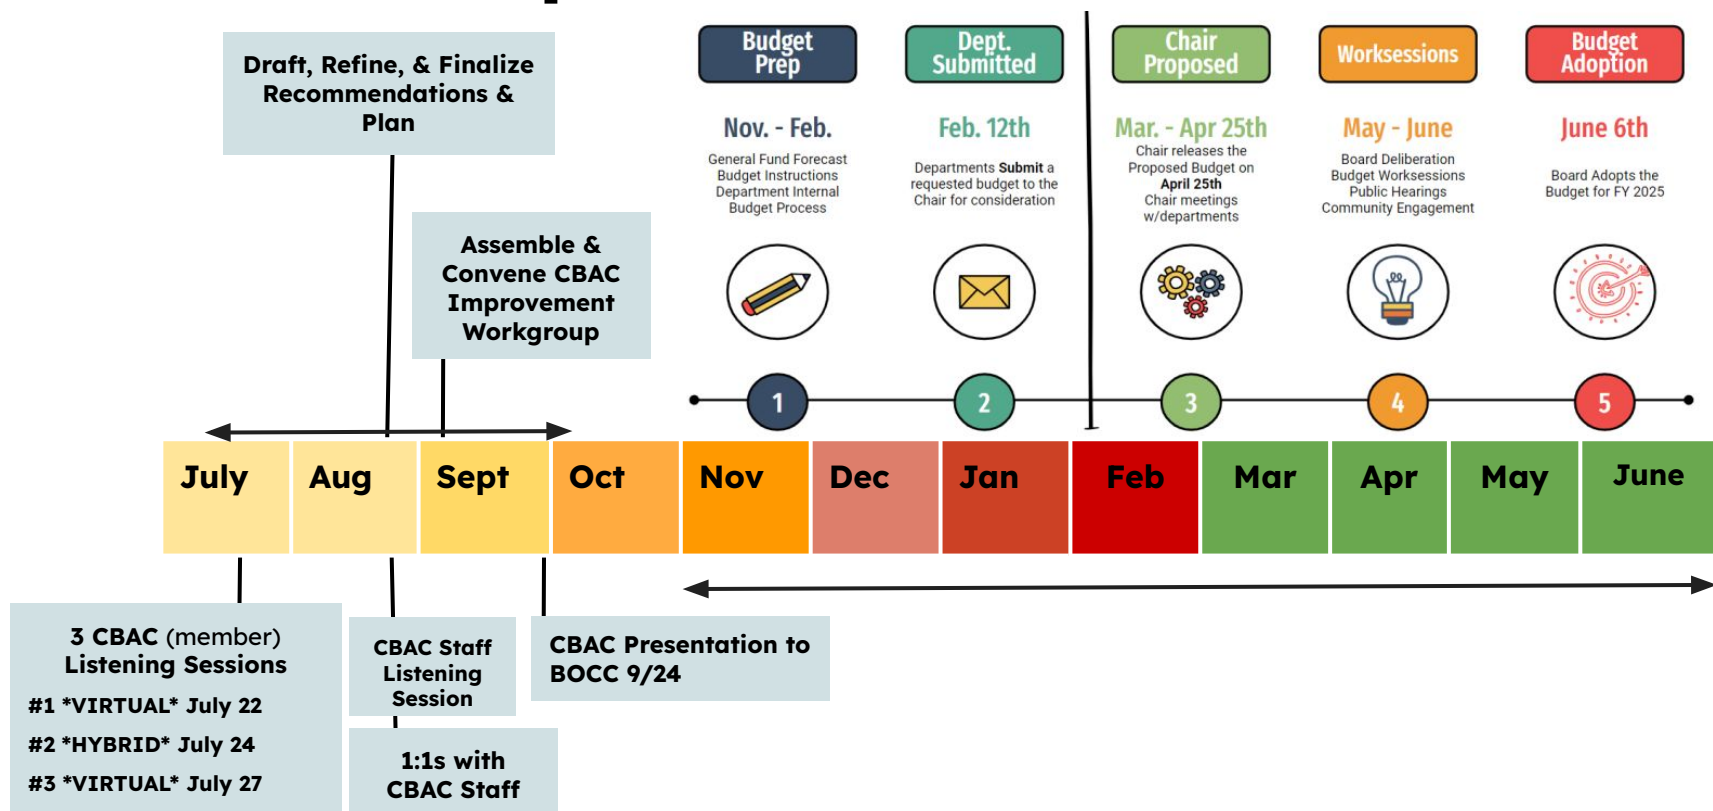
Draft, Refine, & Finalize Recommendations & Plan

Assemble & Convene CBAC Improvement Workgroup

Budget Prep

Nov. - Feb.

General Fund Forecast
Budget Instructions
Department Internal Budget Process

Dept. Submitted

Feb. 12th

Departments **Submit** a requested budget to the Chair for consideration

Chair Proposed

Mar. - Apr 25th

Chair releases the Proposed Budget on **April 25th**
Chair meetings w/departments

Worksessions

May - June

Board Deliberation
Budget Worksessions
Public Hearings
Community Engagement

Budget Adoption

June 6th

Board Adopts the Budget for FY 2025

1

2

3

4

5

| July | Aug | Sept | Oct | Nov | Dec | Jan | Feb | Mar | Apr | May | June |
|---|---|---|---|---|---|---|---|---|---|---|---|

3 CBAC (member) Listening Sessions
#1 *VIRTUAL* July 22
#2 *HYBRID* July 24
#3 *VIRTUAL* July 27

CBAC Staff Listening Session

1:1s with CBAC Staff

CBAC Presentation to BOCC 9/24